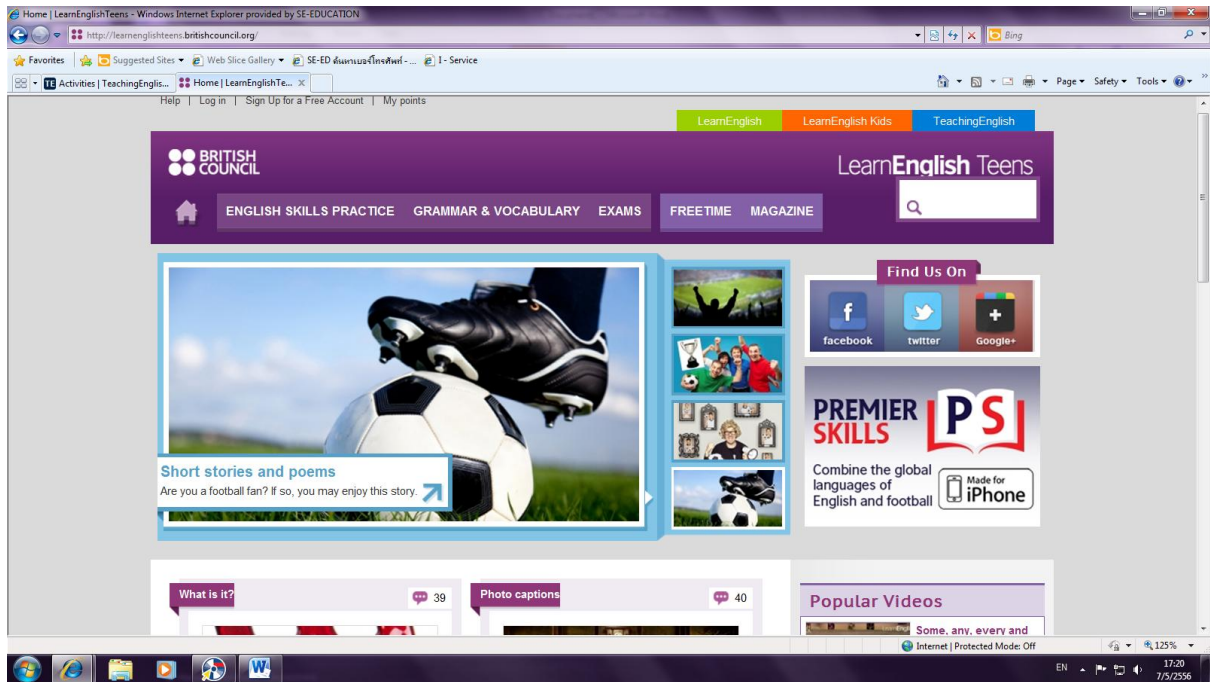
Home | LearnEnglishTeens - Windows Internet Explorer provided by SE-EDUCATION

http://learnenglishteens.britishcouncil.org/

Bing

Favorites | Suggested Sites ▾ | Web Slice Gallery ▾ | SE-ED ต้นหาเบอร์โทรศัพท์ - ... | I - Service

Activities | TeachingEnglis... | Home | LearnEnglishTe... ×

Page ▾ Safety ▾ Tools ▾

Help | Log in | Sign Up for a Free Account | My points

LearnEnglish | LearnEnglish Kids | TeachingEnglish

BRITISH COUNCIL

LearnEnglish Teens

ENGLISH SKILLS PRACTICE | GRAMMAR & VOCABULARY | EXAMS | FREETIME | MAGAZINE

Short stories and poems

Are you a football fan? If so, you may enjoy this story.

Find Us On

facebook | twitter | Google+

PREMIER SKILLS

PS

Combine the global languages of English and football

Made for iPhone

What is it? 39

Photo captions 40

Popular Videos

Some, any, every and

Internet | Protected Mode: Off

125%

EN

17:20
7/5/2556